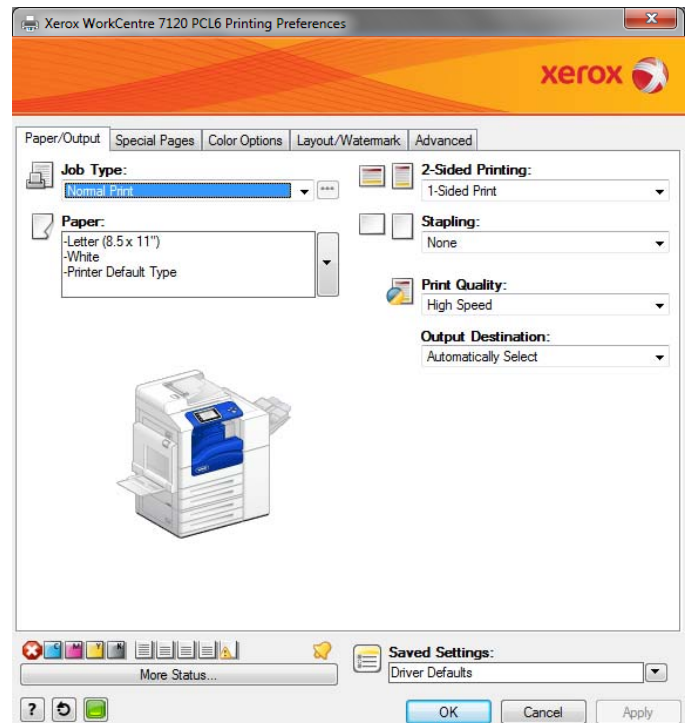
Xerox WorkCentre 7120 PCL6 Printing Preferences

xerox

Paper/Output | Special Pages | Color Options | Layout/Watermark | Advanced

Job Type:
Normal Print

Paper:
-Letter (8.5 x 11")
-White
-Printer Default Type

2-Sided Printing:
1-Sided Print

Stapling:
None

Print Quality:
High Speed

Output Destination:
Automatically Select

More Status...

Saved Settings:
Driver Defaults

?

OK | Cancel | Apply